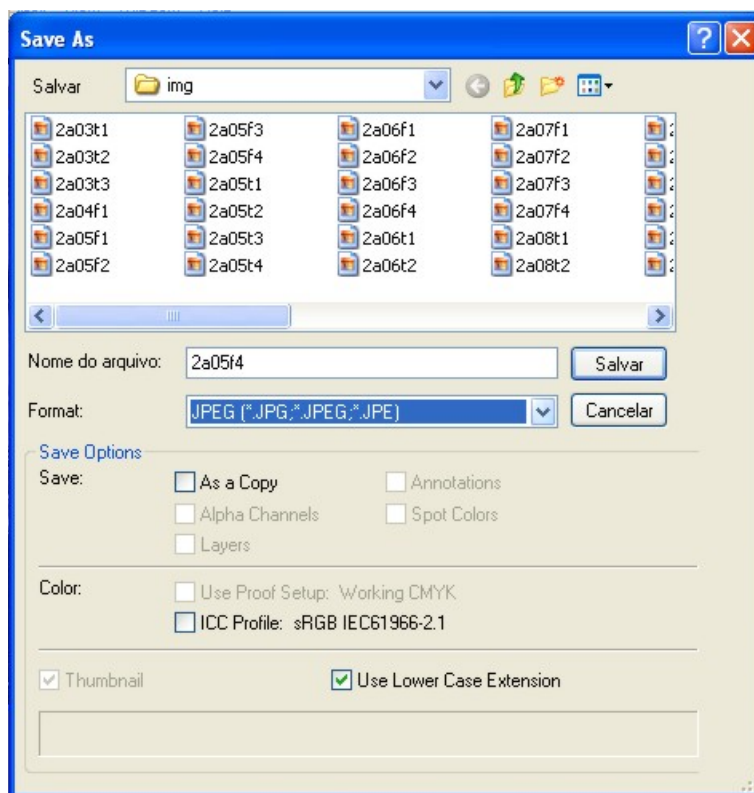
Save As

Salvar img

| | | | | |
|---|---|---|---|---|
| 2a03t1 | 2a05f3 | 2a06f1 | 2a07f1 | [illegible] |
| 2a03t2 | 2a05f4 | 2a06f2 | 2a07f2 | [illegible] |
| 2a03t3 | 2a05t1 | 2a06f3 | 2a07f3 | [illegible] |
| 2a04f1 | 2a05t2 | 2a06f4 | 2a07f4 | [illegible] |
| 2a05f1 | 2a05t3 | 2a06t1 | 2a08t1 | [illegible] |
| 2a05f2 | 2a05t4 | 2a06t2 | 2a08t2 | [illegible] |

Nome do arquivo: 2a05f4 Salvar

Format: JPEG (*.JPG;*.JPEG;*.JPE) Cancelar

Save Options
Save: As a Copy Annotations
Alpha Channels Spot Colors
Layers

Color: Use Proof Setup: Working CMYK
ICC Profile: sRGB IEC61966-2.1

Thumbnail Use Lower Case Extension